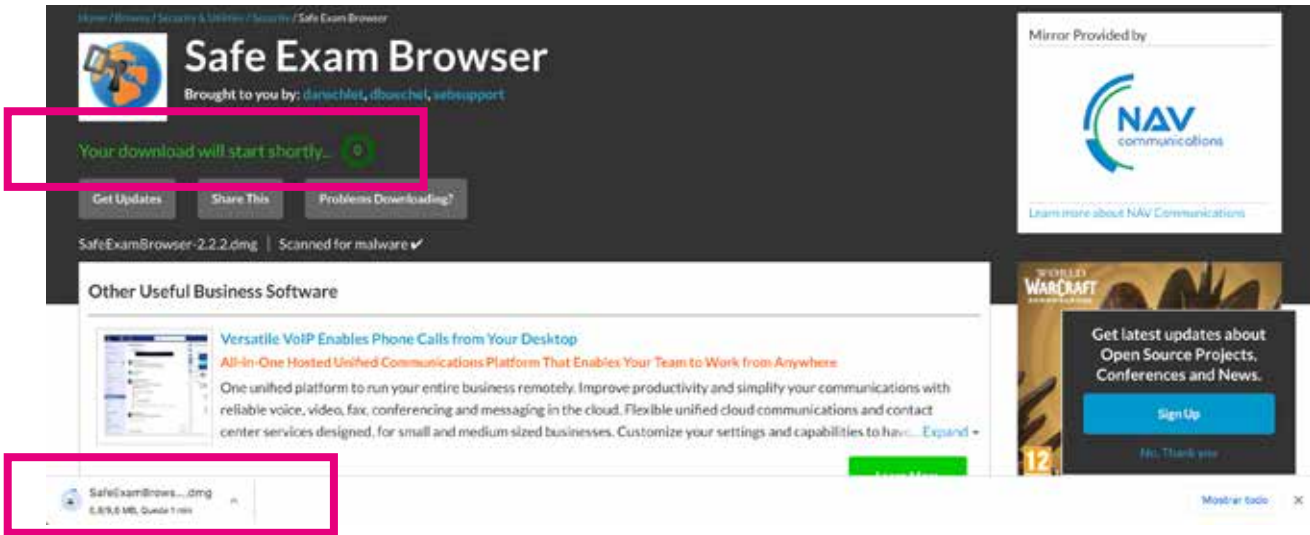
Home / Browse / Security & Utilities / Security / Safe Exam Browser

Safe Exam Browser

Brought to you by: danschlet, dbuechel, sebsupport

Your download will start shortly... 0

Get Updates | Share This | Problems Downloading?

SafeExamBrowser-2.2.2.dmg | Scanned for malware ✔

Mirror Provided by

NAV communications

Learn more about NAV Communications

Other Useful Business Software

Versatile VoIP Enables Phone Calls from Your Desktop

All-In-One Hosted Unified Communications Platform That Enables Your Team to Work from Anywhere

One unified platform to run your entire business remotely. Improve productivity and simplify your communications with reliable voice, video, fax, conferencing and messaging in the cloud. Flexible unified cloud communications and contact center services designed, for small and medium sized businesses. Customize your settings and capabilities to hav... Expand

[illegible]

WORLD WARCRAFT

12

Get latest updates about Open Source Projects, Conferences and News.

Sign Up

No, Thank you

SafeExamBrows....dmg
6,8/9,6 MB, Queda 1 min

Mostrar todo

×